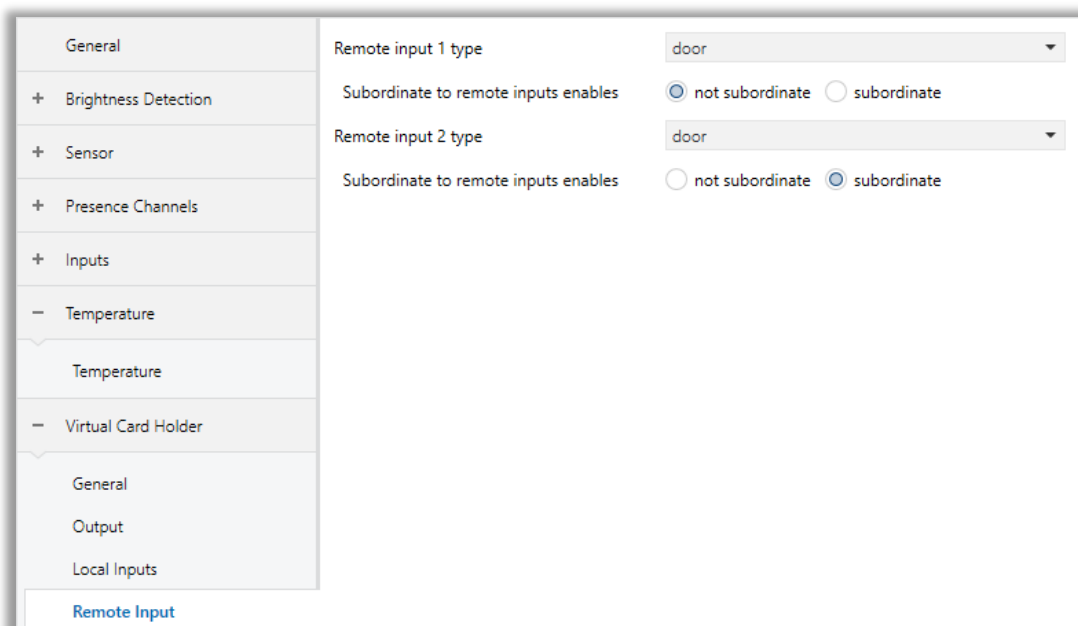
General

+ Brightness Detection

+ Sensor

+ Presence Channels

+ Inputs

− Temperature

Temperature

− Virtual Card Holder

General

Output

Local Inputs

Remote Input

Remote input 1 type | door

Subordinate to remote inputs enables | not subordinate | subordinate

Remote input 2 type | door

Subordinate to remote inputs enables | not subordinate | subordinate